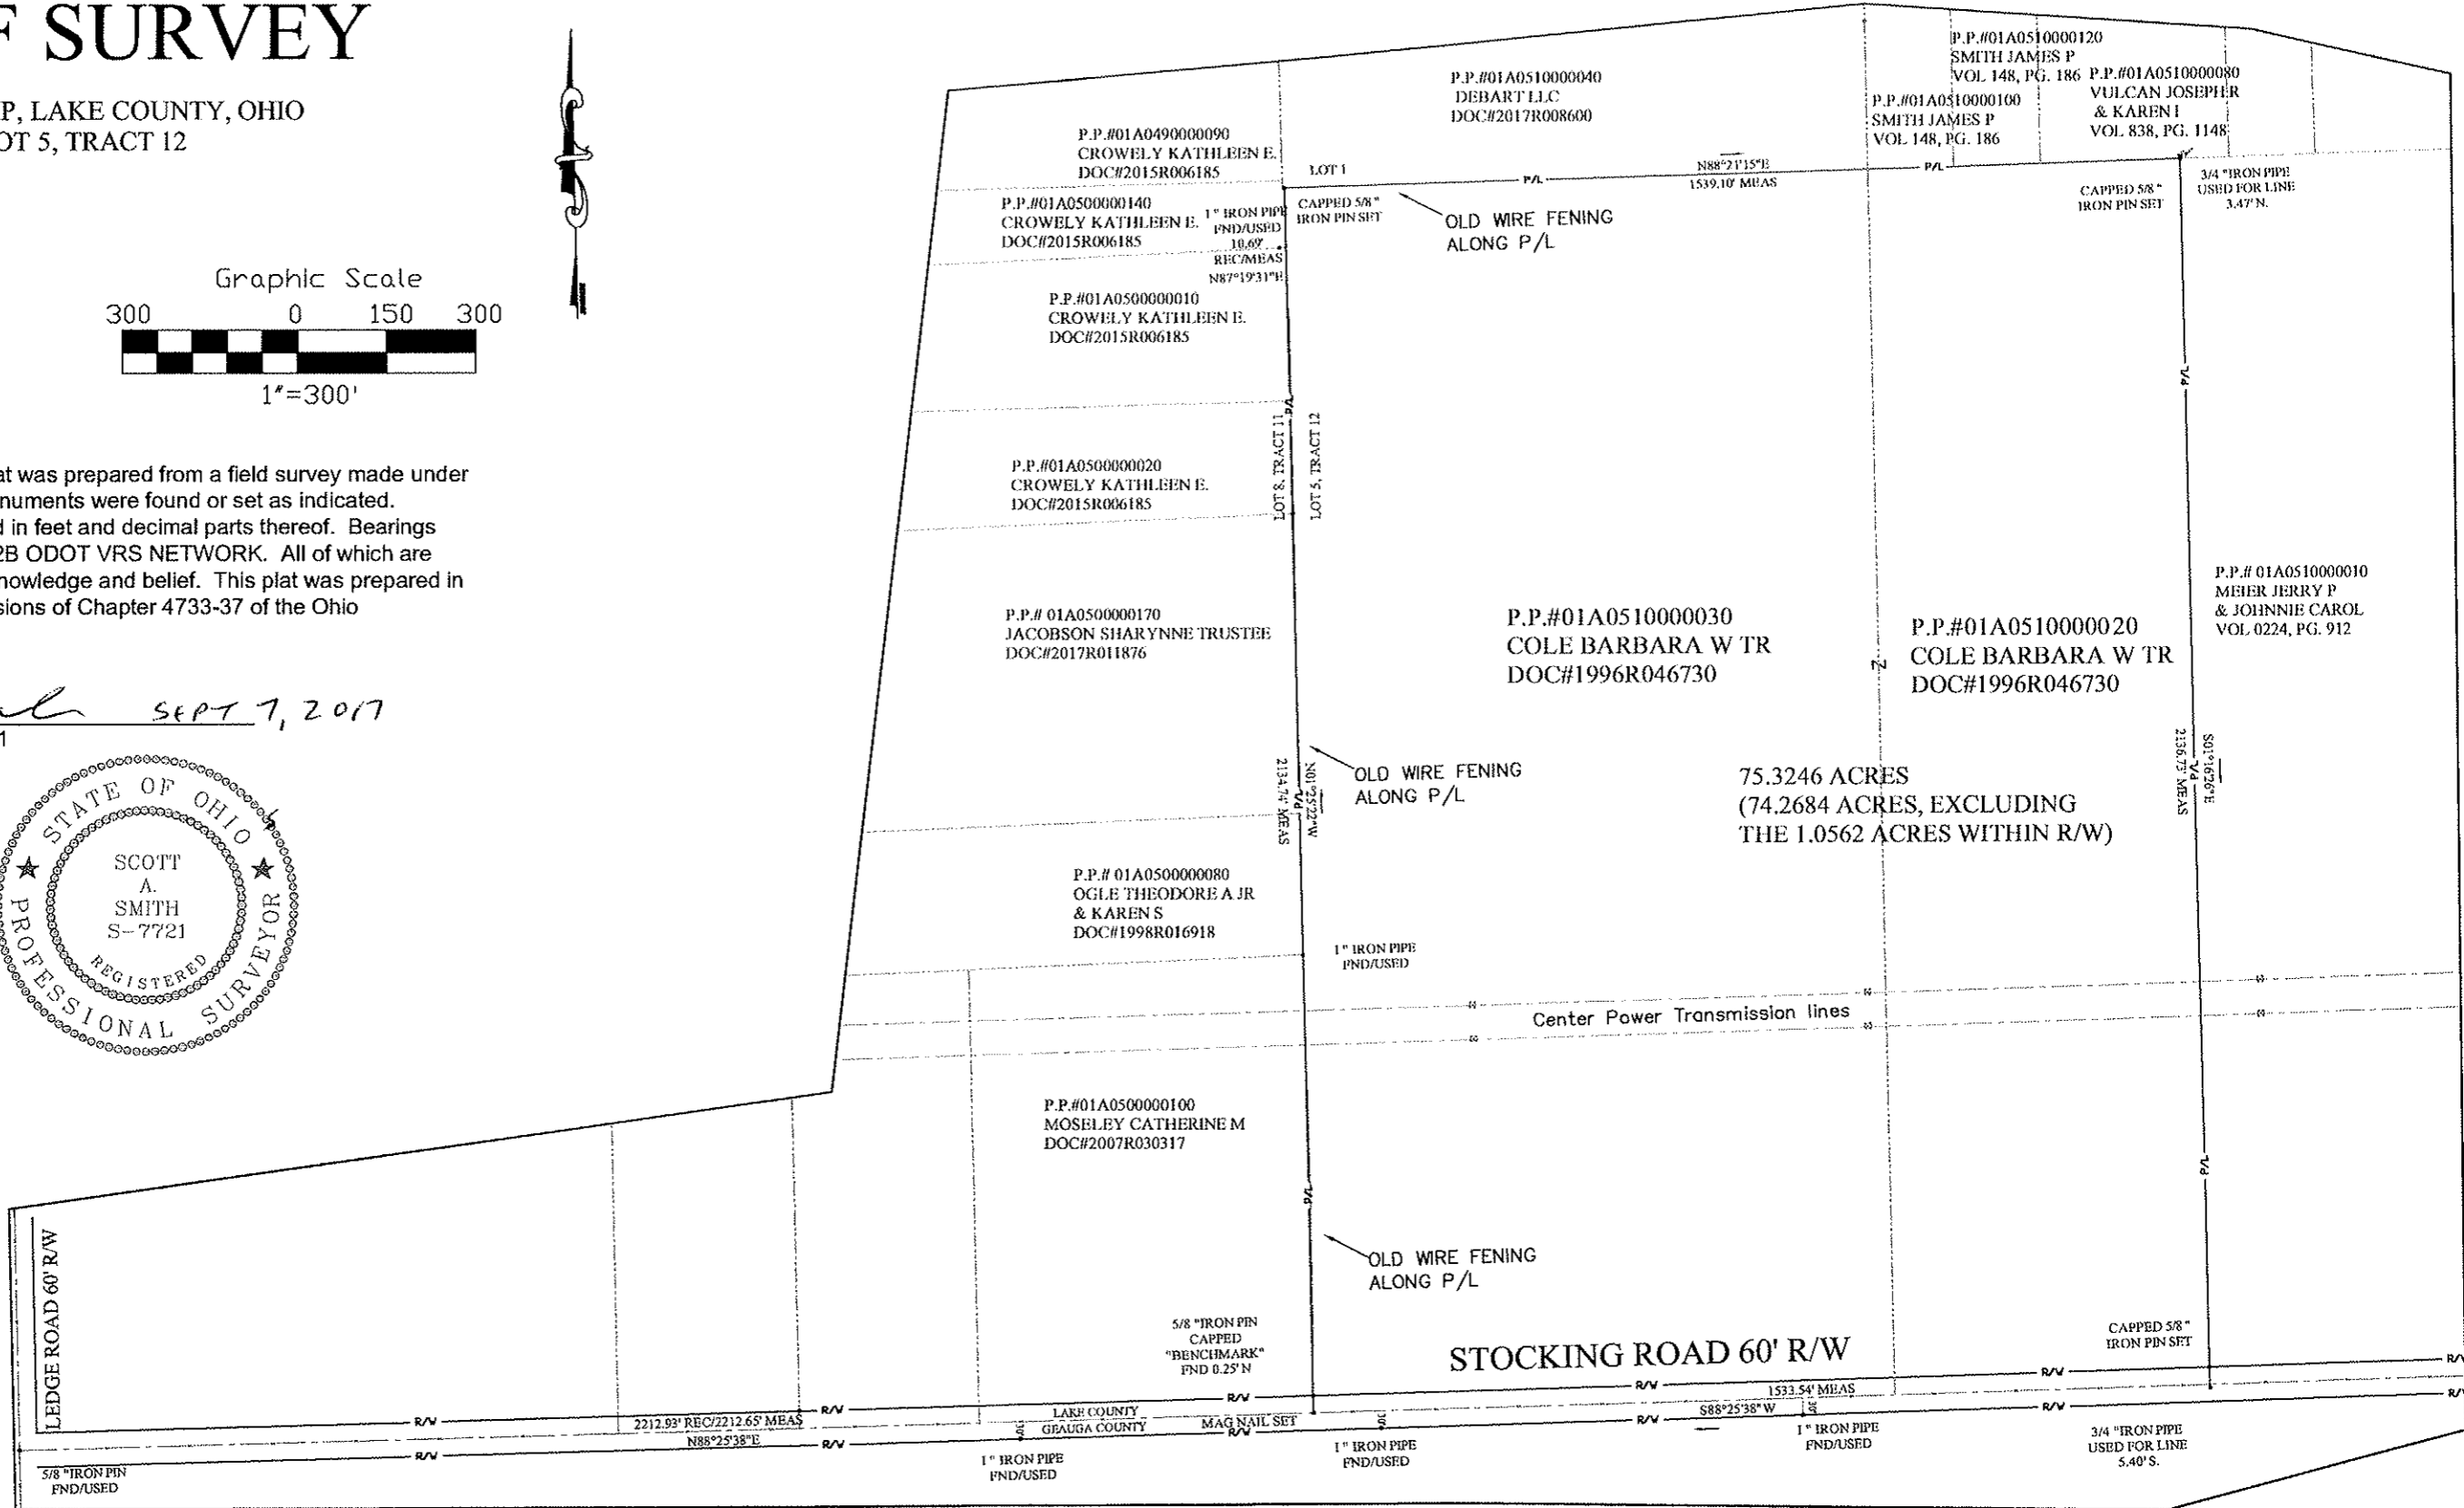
F SURVEY

P, LAKE COUNTY, OHIO
OT 5, TRACT 12

Graphic Scale
300 0 150 300
1"=300'

at was prepared from a field survey made under numents were found or set as indicated. d in feet and decimal parts thereof. Bearings 2B ODOT VRS NETWORK. All of which are nowledge and belief. This plat was prepared in sions of Chapter 4733-37 of the Ohio

SEPT 7, 2017

STATE OF OHIO
SCOTT A. SMITH S-7721
REGISTERED
PROFESSIONAL SURVEYOR

P.P.#01A0490000090
CROWELY KATHLEEN E.
DOC#2015R006185

P.P.#01A0500000140
CROWELY KATHLEEN E.
DOC#2015R006185

1" IRON PIPE FND/USED 10.69' REC/MEAS N87°19'31"E

P.P.#01A0500000010
CROWELY KATHLEEN E.
DOC#2015R006185

P.P.#01A0500000020
CROWELY KATHLEEN E.
DOC#2015R006185

P.P.# 01A0500000170
JACOBSON SHARYNNE TRUSTEE
DOC#2017R011876

P.P.# 01A0500000080
OGLE THEODORE A JR
& KAREN S
DOC#1998R016918

P.P.#01A0500000100
MOSELEY CATHERINE M
DOC#2007R030317

P.P.#01A0510000040
DEBART LLC
DOC#2017R008600

P.P.#01A0510000120
SMITH JAMES P
VOL 148, PG. 186

P.P.#01A0510000100
SMITH JAMES P
VOL 148, PG. 186

P.P.#01A0510000080
VULCAN JOSEPHR
& KAREN I
VOL 838, PG. 1148

LOT 1
P/L
N88°21'15"E
1539.10' MEAS
P/L

CAPPED 5/8" IRON PIN SET

OLD WIRE FENING ALONG P/L

CAPPED 5/8" IRON PIN SET

3/4 "IRON PIPE USED FOR LINE 3.47' N.

LOT 8, TRACT 11
LOT 5, TRACT 12

P.P.#01A0510000030
COLE BARBARA W TR
DOC#1996R046730

P.P.#01A0510000020
COLE BARBARA W TR
DOC#1996R046730

P.P.# 01A0510000010
MEIER JERRY P
& JOHNNIE CAROL
VOL 0224, PG. 912

2134.74' MEAS
N01°25'22"W

OLD WIRE FENING ALONG P/L

75.3246 ACRES
(74.2684 ACRES, EXCLUDING THE 1.0562 ACRES WITHIN R/W)

2136.75' MEAS
S01°16'26"E

1" IRON PIPE FND/USED

Center Power Transmission lines

OLD WIRE FENING ALONG P/L

5/8 "IRON PIN CAPPED "BENCHMARK" FND 0.25' N

STOCKING ROAD 60' R/W

CAPPED 5/8" IRON PIN SET

LEDGE ROAD 60' R/W

R/W
2212.93' REC/2212.65' MEAS
N88°25'38"E
R/W
LAKE COUNTY
GEAUGA COUNTY
MAG NAIL SET
1533.54' MEAS
S88°25'38"W

5/8 "IRON PIN FND/USED

1" IRON PIPE FND/USED

1" IRON PIPE FND/USED

1" IRON PIPE FND/USED

3/4 "IRON PIPE USED FOR LINE 5.40' S.